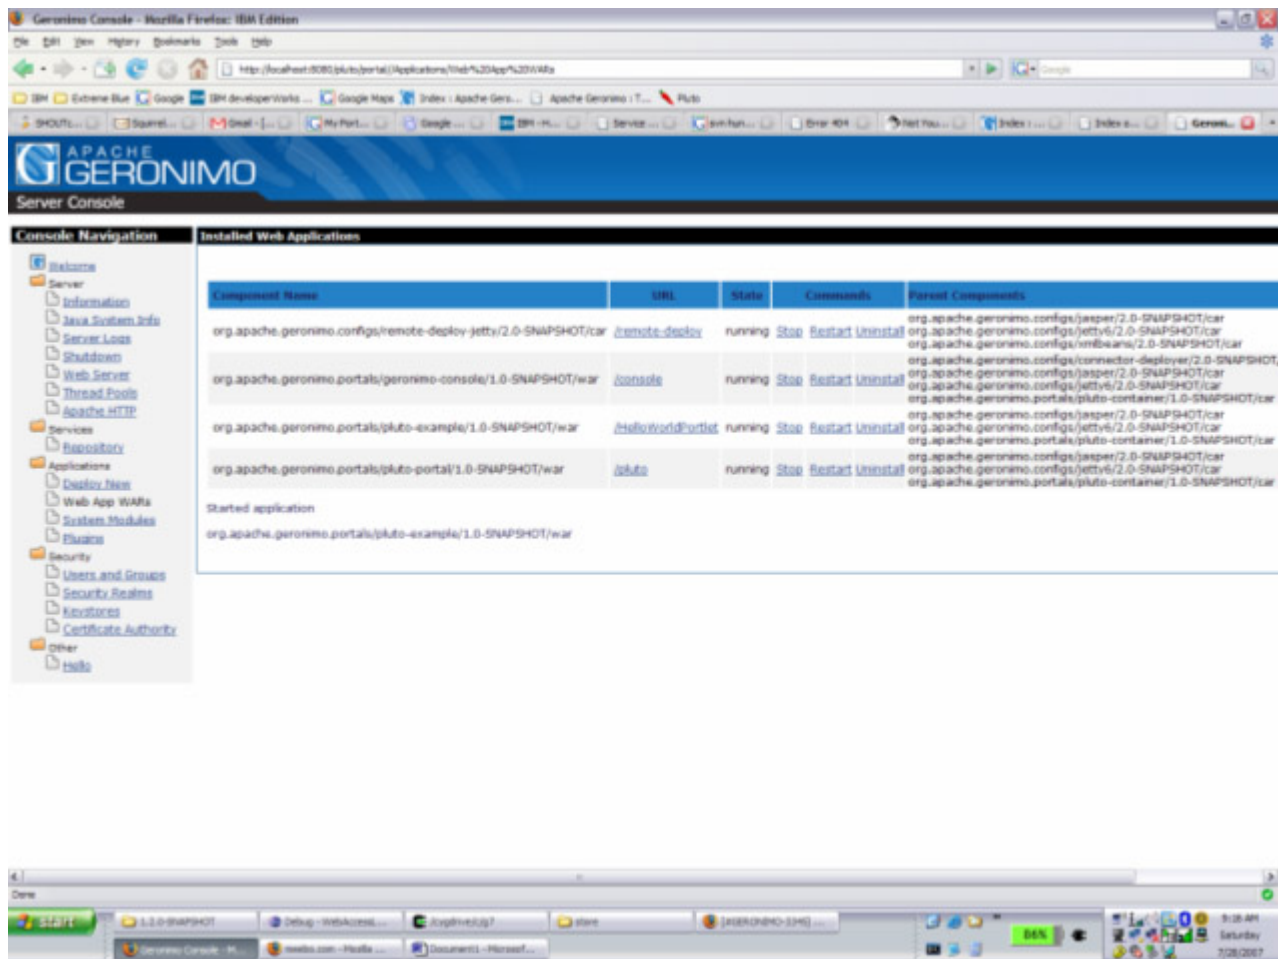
Geronimo Console - Mozilla Firefox: IBM Edition

File Edit View History Bookmarks Tools Help

http://localhost:8080/pluto/portal/Applications/Web%20App%20WARs

IBM Extreme Blue Google IBM developerWorks ... Google Maps Index : Apache Gero... Apache Geronimo : T... Pluto

APACHE GERONIMO

Server Console

Console Navigation

Welcome
Server
Information
Java System Info
Server Logs
Shutdown
Web Server
Thread Pools
Apache HTTP
Services
Repository
Applications
Deploy New
Web App WARs
System Modules
Plugins
Security
Users and Groups
Security Realms
Keystores
Certificate Authority
Other
Hello

Installed Web Applications

| Component Name | URL | State | Commands | Parent Components |
|---|---|---|---|---|
| org.apache.geronimo.configs/remote-deploy-jetty/2.0-SNAPSHOT/car | /remote-deploy | running | Stop Restart Uninstall | org.apache.geronimo.configs/jasper/2.0-SNAPSHOT/car org.apache.geronimo.configs/jetty6/2.0-SNAPSHOT/car org.apache.geronimo.configs/xmlbeans/2.0-SNAPSHOT/car |
| org.apache.geronimo.portals/geronimo-console/1.0-SNAPSHOT/war | /console | running | Stop Restart Uninstall | org.apache.geronimo.configs/connector-deployer/2.0-SNAPSHOT org.apache.geronimo.configs/jasper/2.0-SNAPSHOT/car org.apache.geronimo.configs/jetty6/2.0-SNAPSHOT/car org.apache.geronimo.portals/pluto-container/1.0-SNAPSHOT/car |
| org.apache.geronimo.portals/pluto-example/1.0-SNAPSHOT/war | /HelloWorldPortlet | running | Stop Restart Uninstall | org.apache.geronimo.configs/jasper/2.0-SNAPSHOT/car org.apache.geronimo.configs/jetty6/2.0-SNAPSHOT/car org.apache.geronimo.portals/pluto-container/1.0-SNAPSHOT/car |
| org.apache.geronimo.portals/pluto-portal/1.0-SNAPSHOT/war | /pluto | running | Stop Restart Uninstall | org.apache.geronimo.configs/jasper/2.0-SNAPSHOT/car org.apache.geronimo.configs/jetty6/2.0-SNAPSHOT/car org.apache.geronimo.portals/pluto-container/1.0-SNAPSHOT/car |

Started application

org.apache.geronimo.portals/pluto-example/1.0-SNAPSHOT/war

Done

start 1.2.0-SNAPSHOT Debug - WebAccessi... store [GERONIMO-3346] ... Geronimo Console - M... Document1 - Microsof...

9:18 AM Saturday 7/28/2007